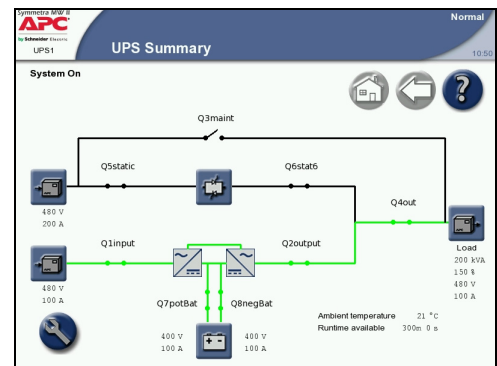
Symmetra MW II
APC
by Schneider Electric
UPS1
UPS Summary
Normal
10:50
System On
Q3maint
Q5static
Q6stat6
480 V
200 A
Q4out
Q1input
Q2output
Load
200 kVA
150 %
480 V
100 A
480 V
100 A
Q7posBat
Q8negBat
Ambient temperature 21 °C
Runtime available 300m 0 s
400 V
100 A
400 V
100 A